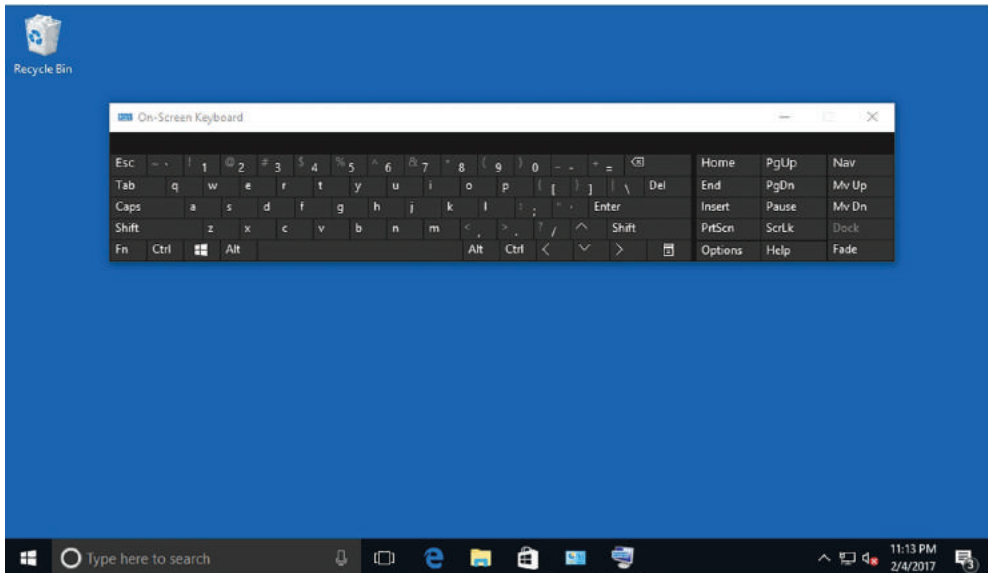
Recycle Bin

On-Screen Keyboard

Esc ~ ` ! 1 @ 2 # 3 $ 4 % 5 ^ 6 & 7 * 8 ( 9 ) 0 _ - + = Home PgUp Nav
Tab q w e r t y u i o p { [ } ] | \ Del End PgDn Mv Up
Caps a s d f g h j k l : ; " ' Enter Insert Pause Mv Dn
Shift z x c v b n m < , > . ? / Shift PrtScn ScrLk Dock
Fn Ctrl Alt Alt Ctrl Options Help Fade

Type here to search

11:13 PM
2/4/2017

3